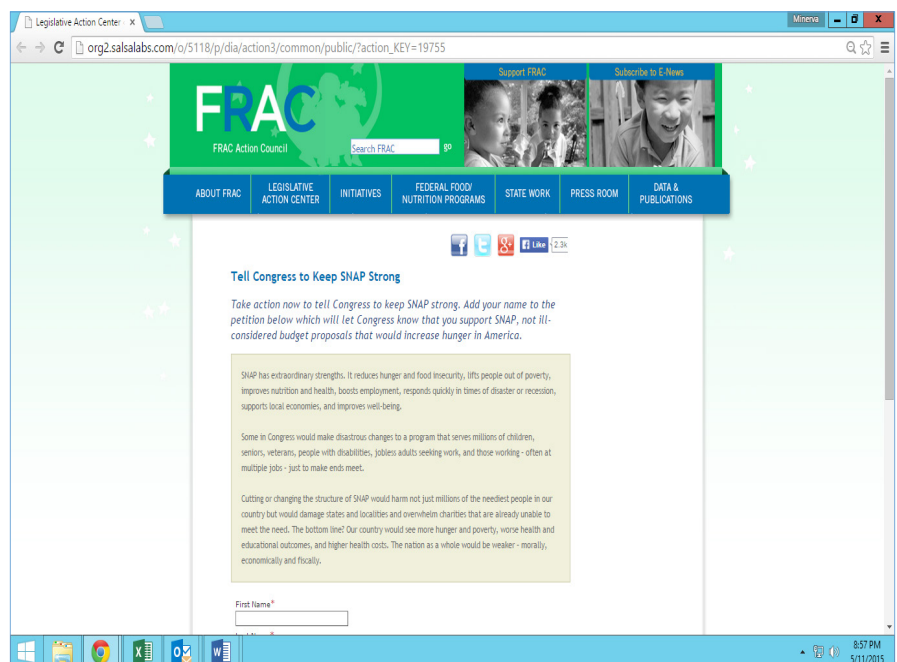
Legislative Action Center ×

Minerva

org2.salsalabs.com/o/5118/p/dia/action3/common/public/?action_KEY=19755

FRAC

FRAC Action Council

Search FRAC go

Support FRAC

Subscribe to E-News

ABOUT FRAC

LEGISLATIVE ACTION CENTER

INITIATIVES

FEDERAL FOOD/ NUTRITION PROGRAMS

STATE WORK

PRESS ROOM

DATA & PUBLICATIONS

Like 2.3k

Tell Congress to Keep SNAP Strong

Take action now to tell Congress to keep SNAP strong. Add your name to the petition below which will let Congress know that you support SNAP, not ill-considered budget proposals that would increase hunger in America.

SNAP has extraordinary strengths. It reduces hunger and food insecurity, lifts people out of poverty, improves nutrition and health, boosts employment, responds quickly in times of disaster or recession, supports local economies, and improves well-being.

Some in Congress would make disastrous changes to a program that serves millions of children, seniors, veterans, people with disabilities, jobless adults seeking work, and those working - often at multiple jobs - just to make ends meet.

Cutting or changing the structure of SNAP would harm not just millions of the neediest people in our country but would damage states and localities and overwhelm charities that are already unable to meet the need. The bottom line? Our country would see more hunger and poverty, worse health and educational outcomes, and higher health costs. The nation as a whole would be weaker - morally, economically and fiscally.

First Name*

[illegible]

8:57 PM
5/11/2015